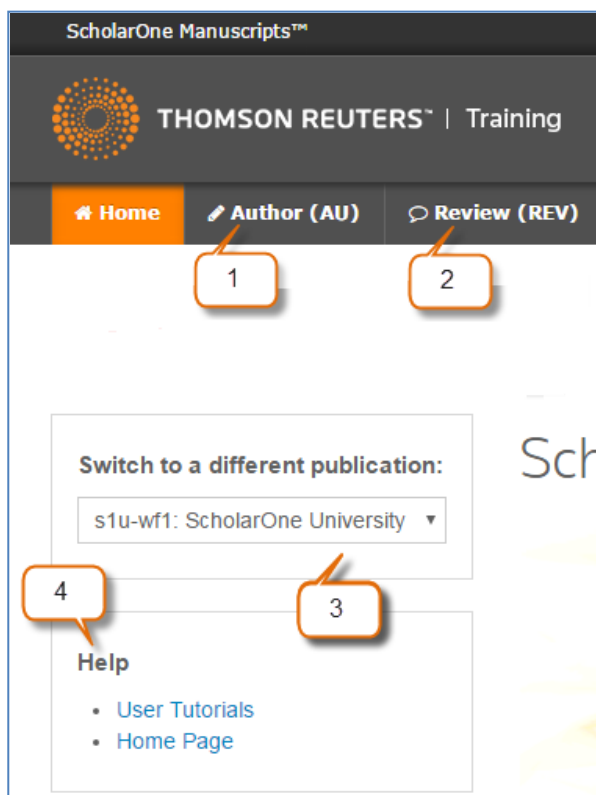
ScholarOne Manuscripts™

THOMSON REUTERS™ | Training

Home
Author (AU)
Review (REV)

1

2

Switch to a different publication:

s1u-wf1: ScholarOne University

Sch

4

3

Help

- User Tutorials
- Home Page